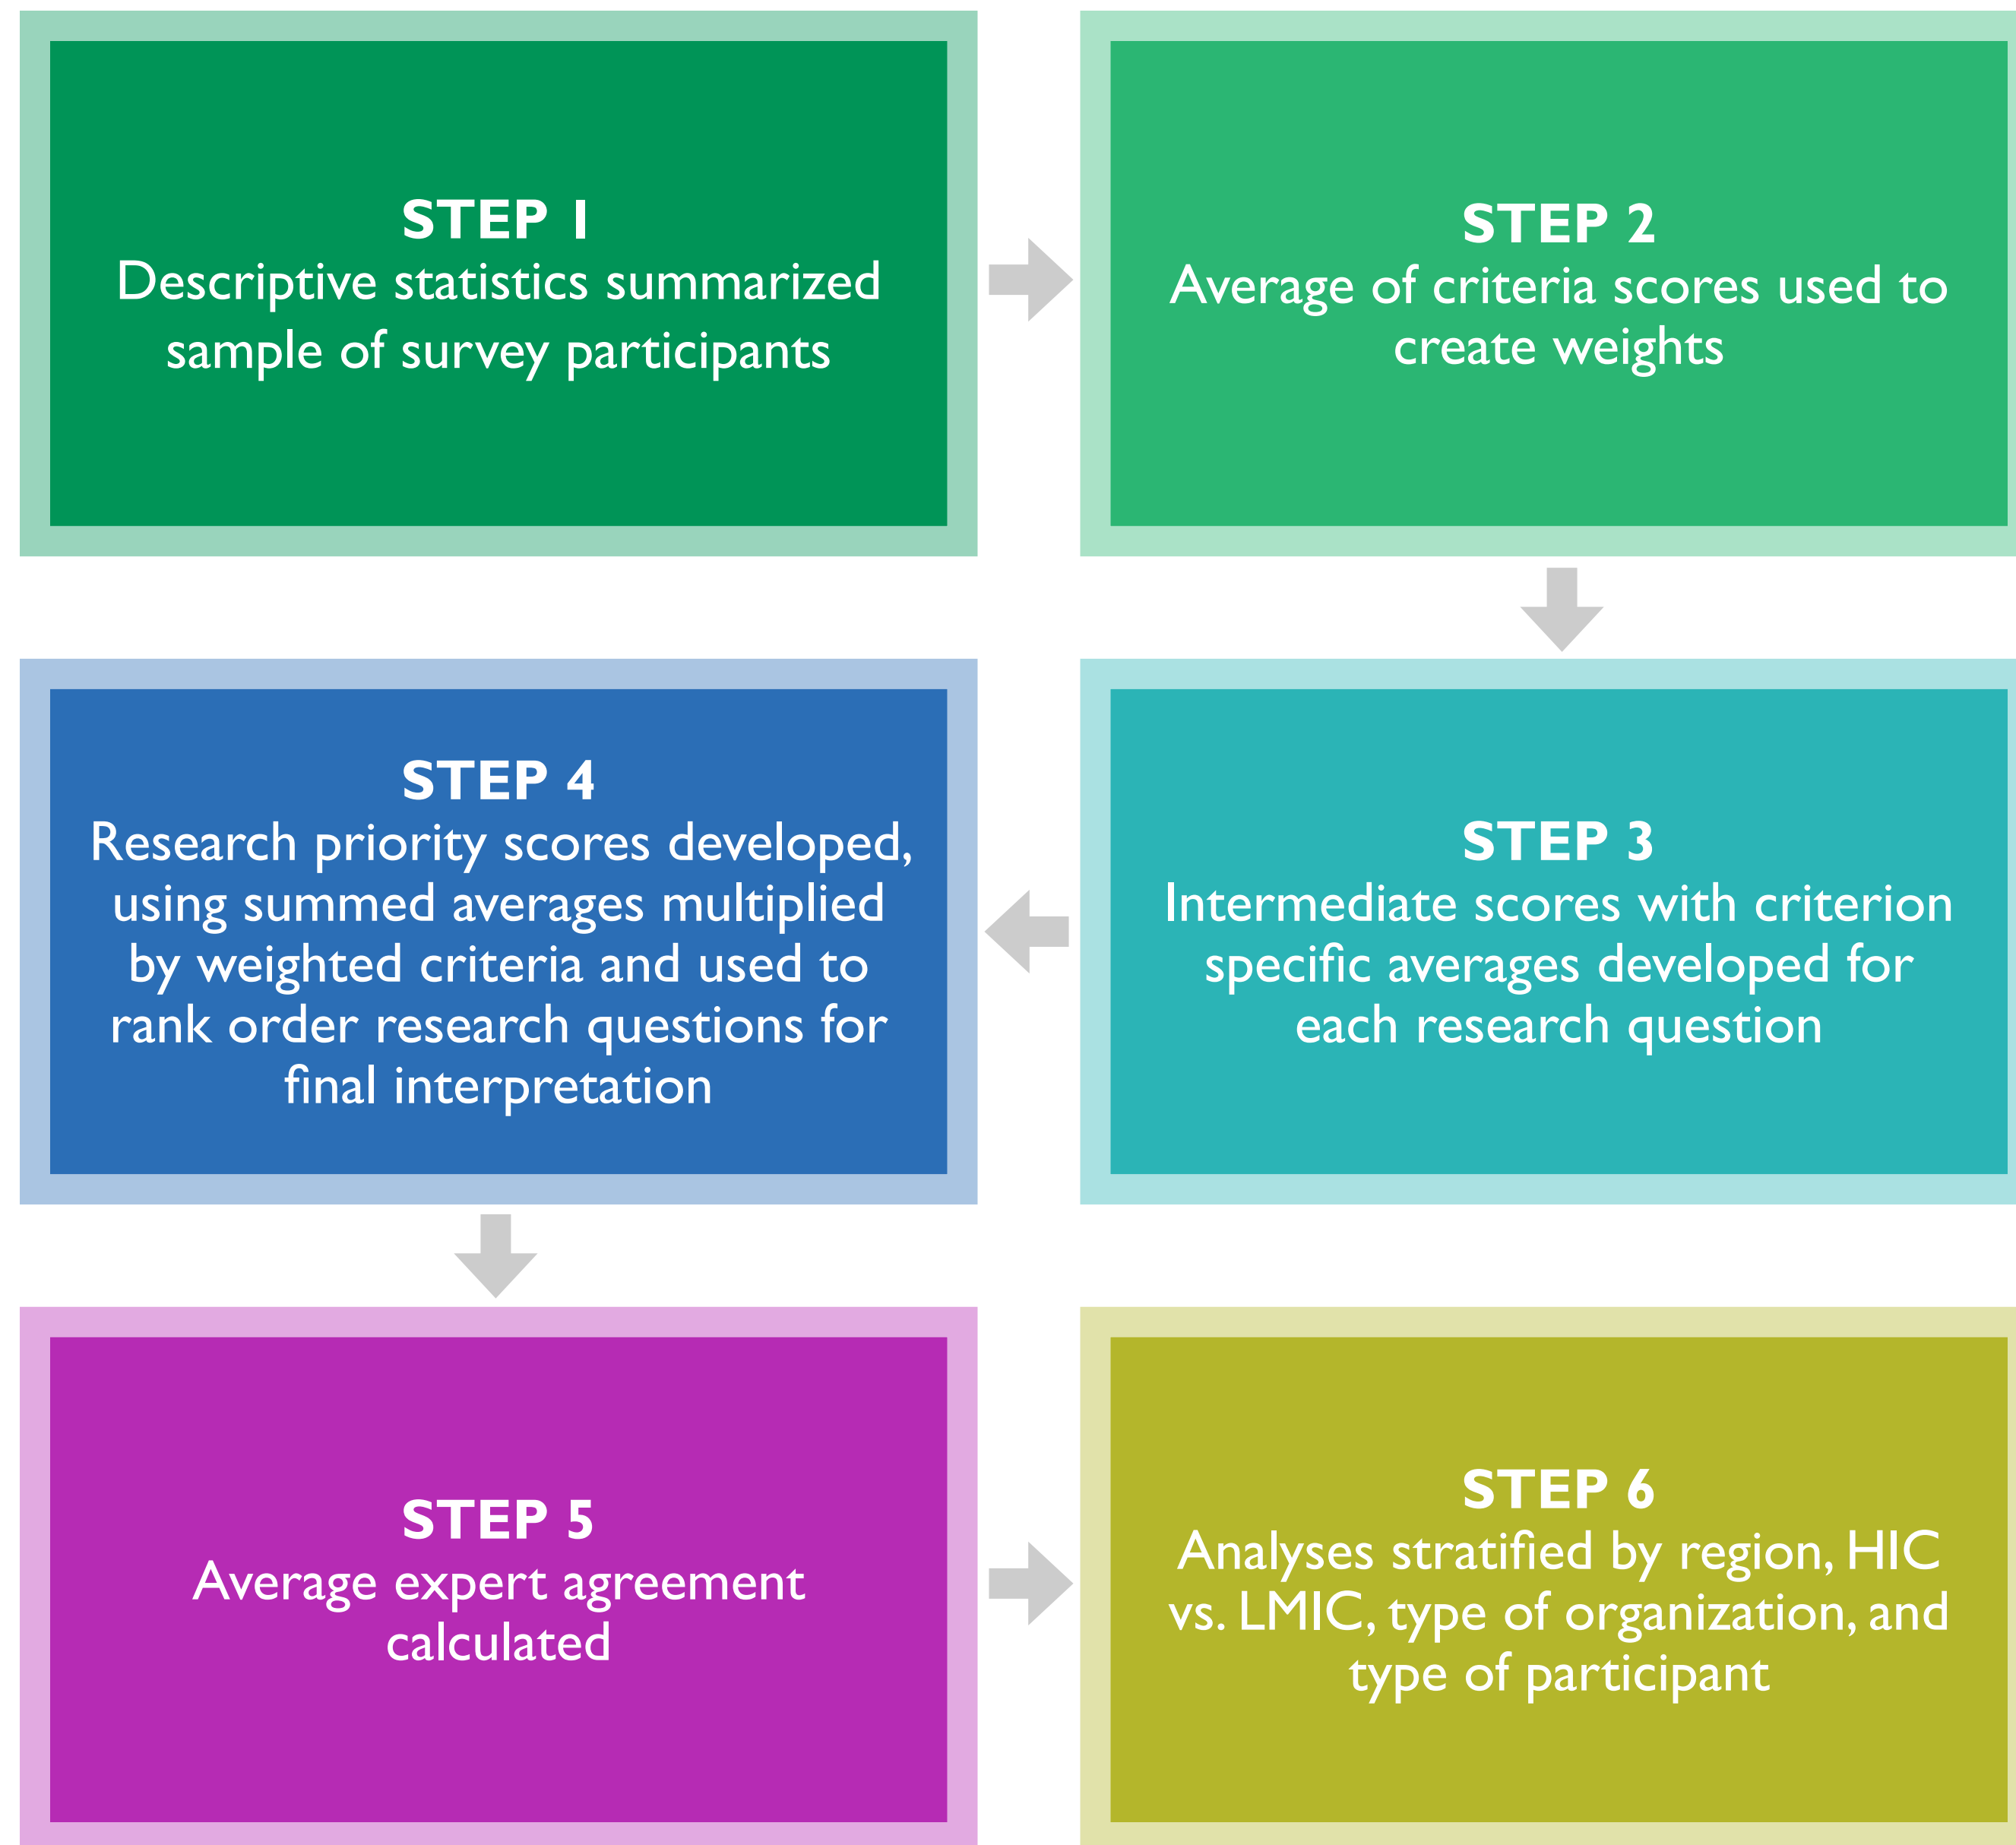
STEP 1
Descriptive statistics summarized sample of survey participants

STEP 2
Average of criteria scores used to create weights

STEP 3
Intermediate scores with criterion specific averages developed for each research question

STEP 4
Research priority scores developed, using summed averages multiplied by weighted criteria and used to rank order research questions for final interpretation

STEP 5
Average expert agreement calculated

STEP 6
Analyses stratified by region, HIC vs. LMIC, type of organization, and type of participant